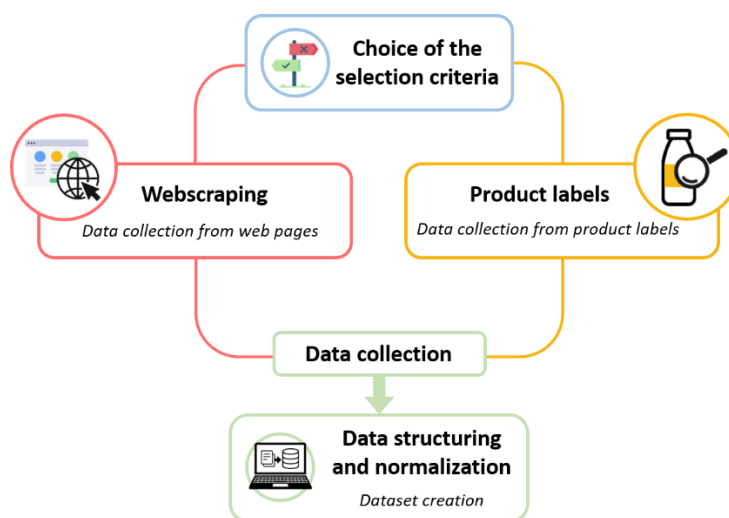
Choice of the selection criteria

Webscraping

Data collection from web pages

Product labels

Data collection from product labels

Data collection

Data structuring and normalization

Dataset creation